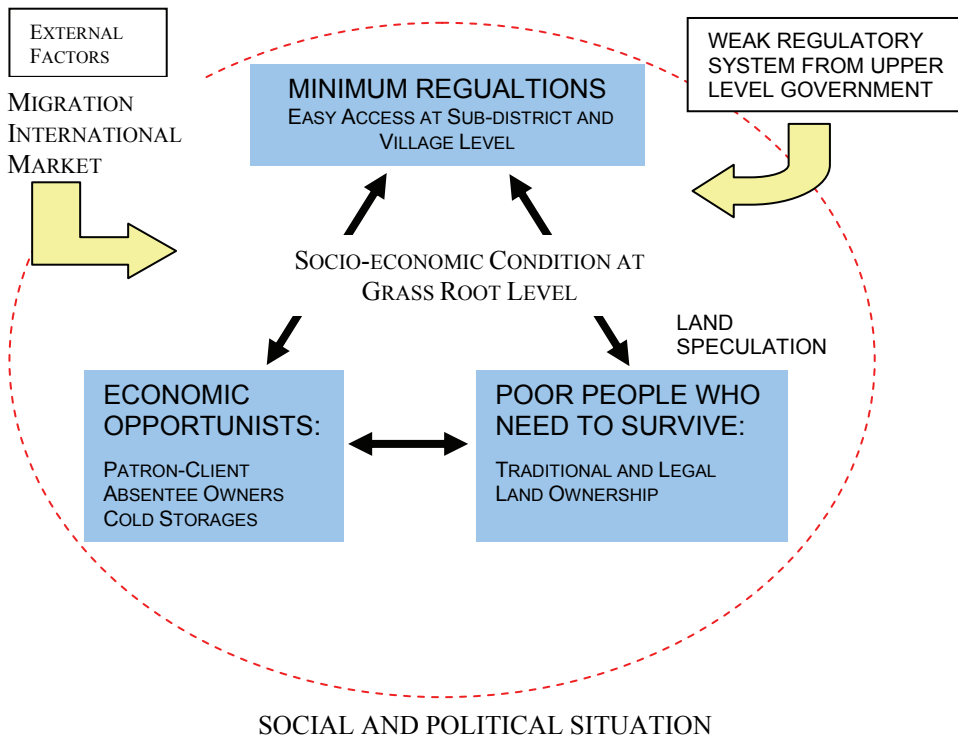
External Factors

Migration
International
Market

WEAK REGULATORY SYSTEM FROM UPPER LEVEL GOVERNMENT

MINIMUM REGUALTIONS
Easy Access at Sub-district and Village Level

Socio-economic Condition at Grass Root Level

LAND SPECULATION

ECONOMIC OPPORTUNISTS:
Patron-Client
Absentee Owners
Cold Storages

POOR PEOPLE WHO NEED TO SURVIVE:
Traditional and Legal Land Ownership

SOCIAL AND POLITICAL SITUATION